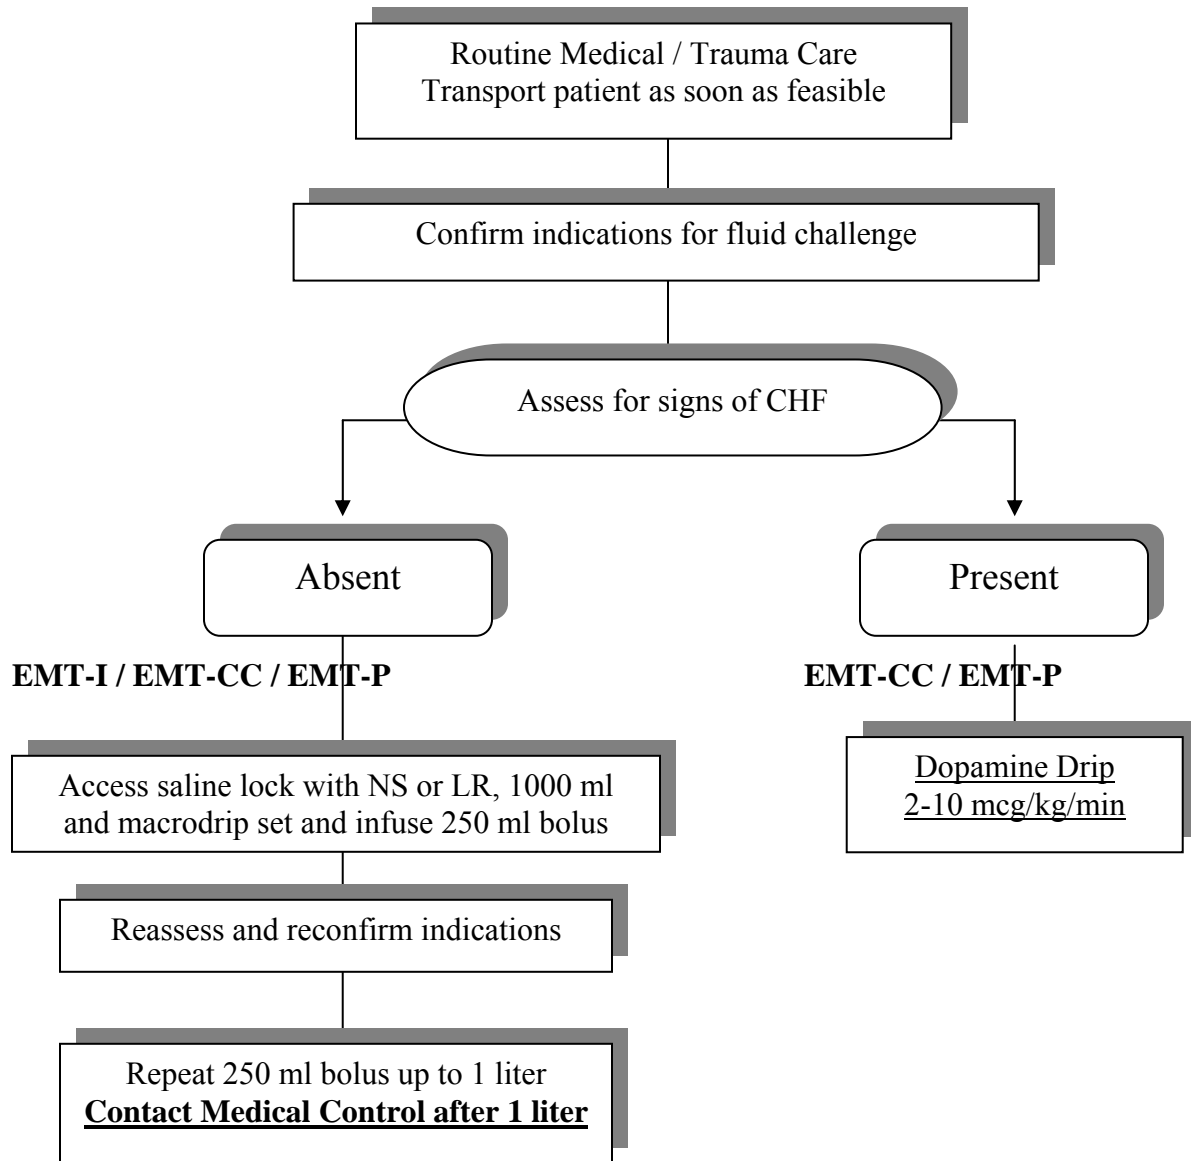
Routine Medical / Trauma Care
Transport patient as soon as feasible

Confirm indications for fluid challenge

Assess for signs of CHF

Absent

Present

EMT-I / EMT-CC / EMT-P

EMT-CC / EMT-P

Access saline lock with NS or LR, 1000 ml and macrodrip set and infuse 250 ml bolus

Dopamine Drip
2-10 mcg/kg/min

Reassess and reconfirm indications

Repeat 250 ml bolus up to 1 liter
**Contact Medical Control after 1 liter**